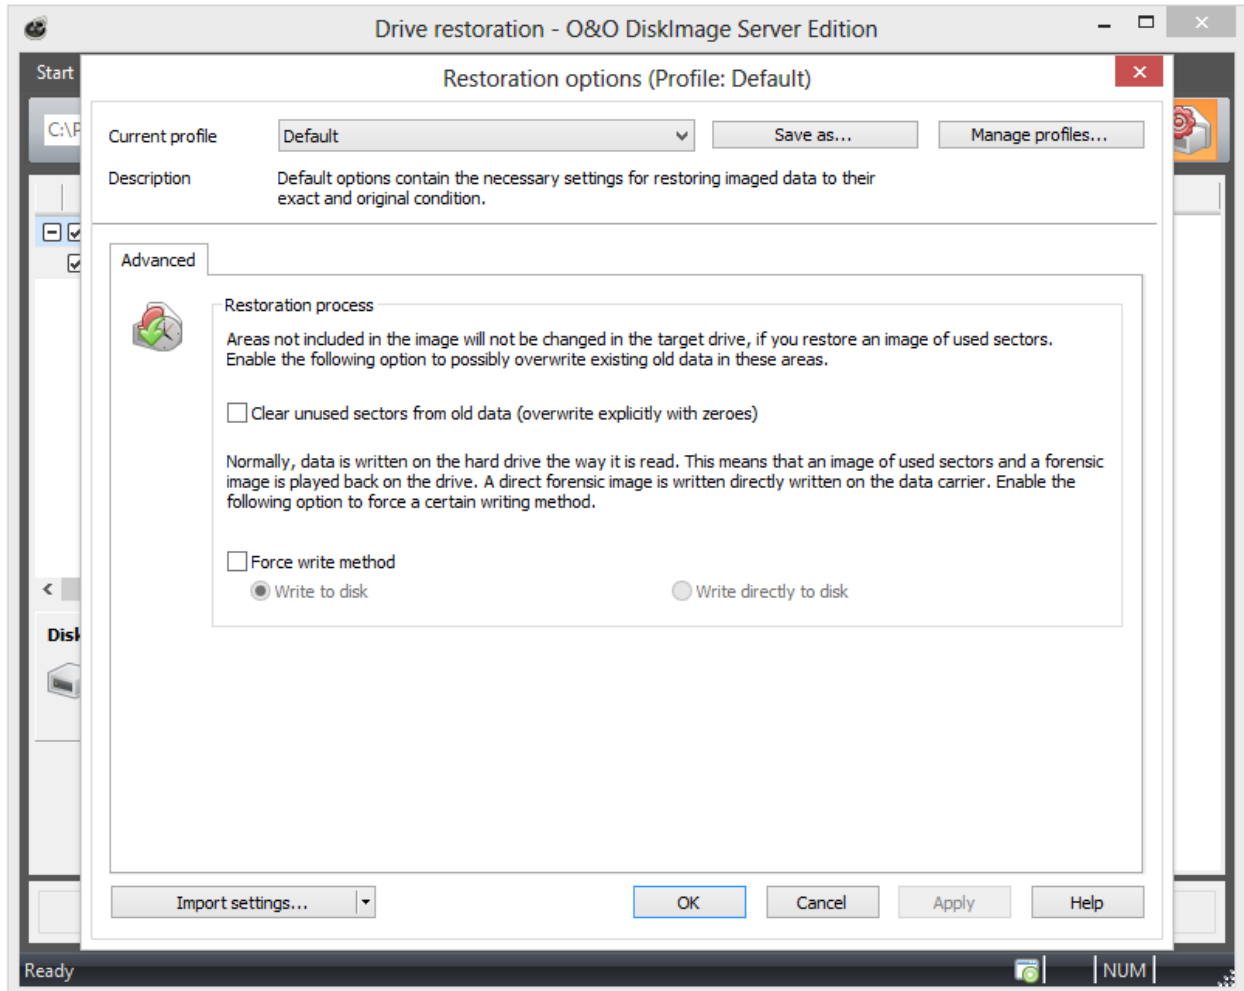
Drive restoration - O&O DiskImage Server Edition

Start

C:\P

Restoration options (Profile: Default)

Current profile Default

Save as...

Manage profiles...

Description Default options contain the necessary settings for restoring imaged data to their exact and original condition.

Advanced

Restoration process

Areas not included in the image will not be changed in the target drive, if you restore an image of used sectors. Enable the following option to possibly overwrite existing old data in these areas.

Clear unused sectors from old data (overwrite explicitly with zeroes)

Normally, data is written on the hard drive the way it is read. This means that an image of used sectors and a forensic image is played back on the drive. A direct forensic image is written directly written on the data carrier. Enable the following option to force a certain writing method.

Force write method

Write to disk

Write directly to disk

Disk

Import settings...

OK

Cancel

Apply

Help

Ready

NUM